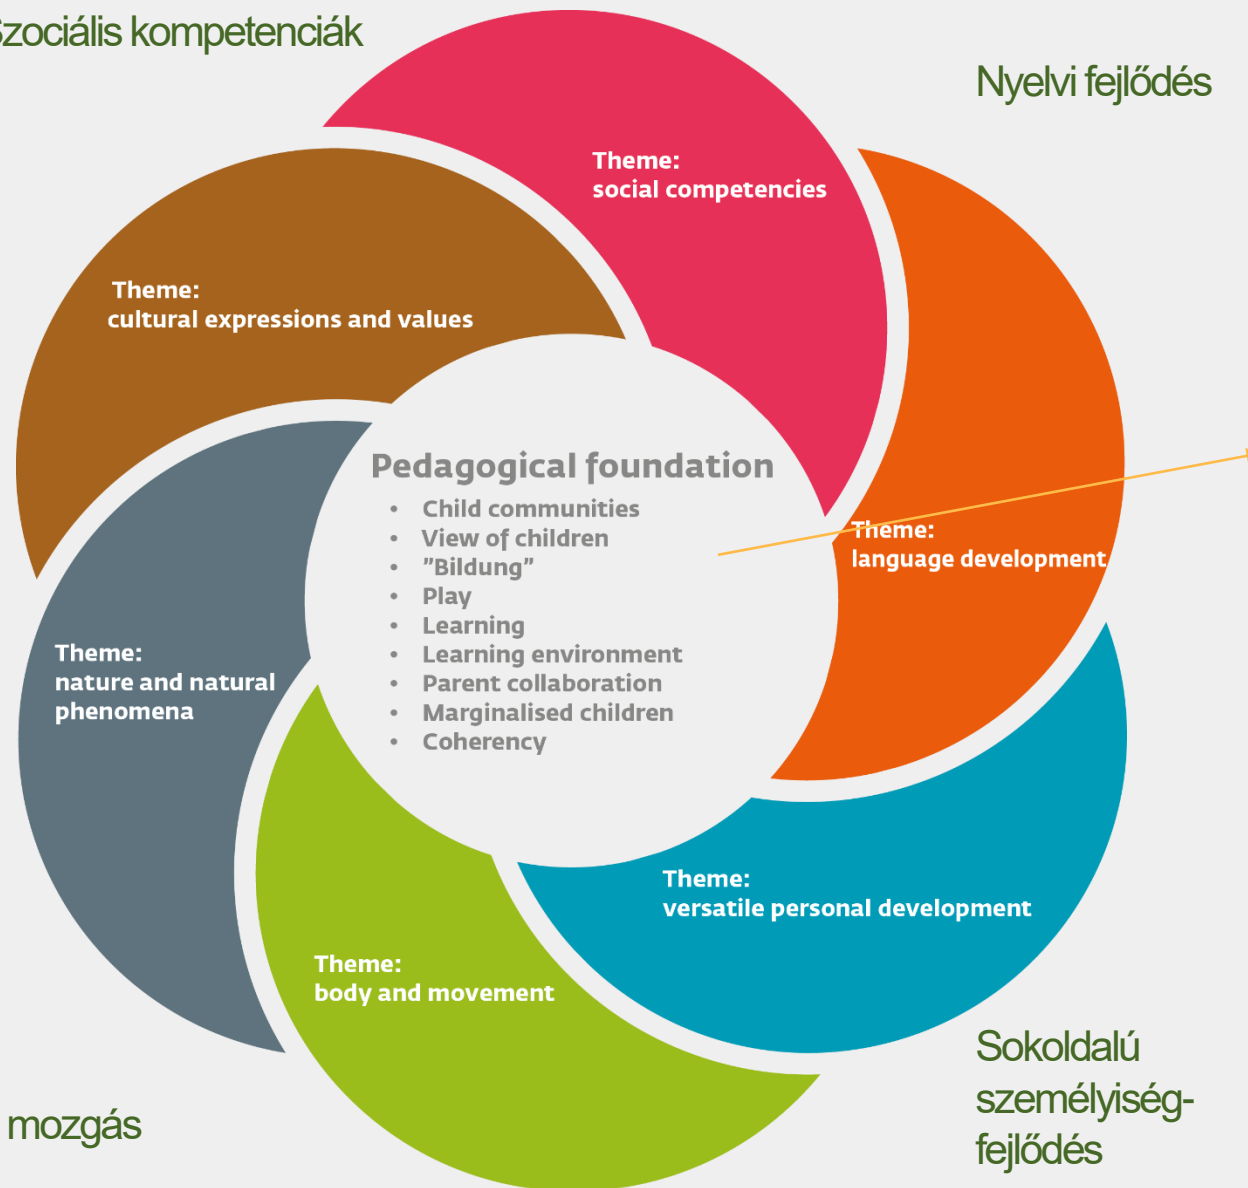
Szociális kompetenciák

Nyelvi fejlődés

Theme:
social competencies

Theme:
cultural expressions and values

Pedagogical foundation

- Child communities
- View of children
- "Bildung"
- Play
- Learning
- Learning environment
- Parent collaboration
- Marginalised children
- Coherency

Theme:
language development

Theme:
nature and natural phenomena

Theme:
versatile personal development

Theme:
body and movement

Sokoldalú személyiségfejlődés

mozgás